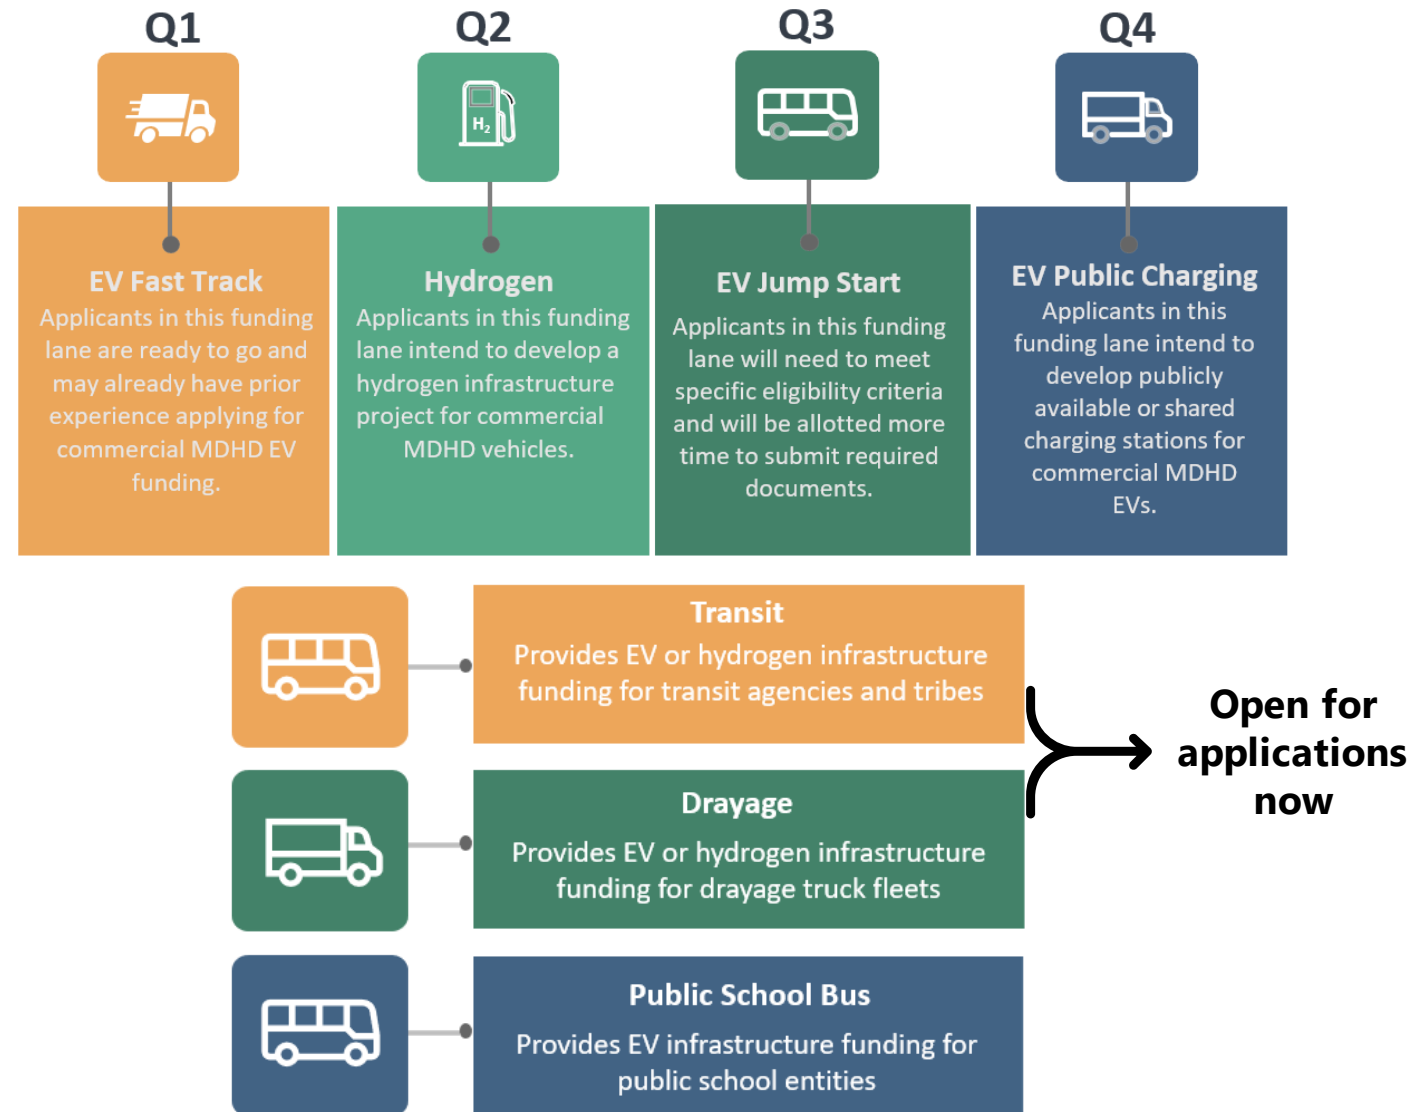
Q1

EV Fast Track
Applicants in this funding lane are ready to go and may already have prior experience applying for commercial MDHD EV funding.

Q2

$H_2$

Hydrogen
Applicants in this funding lane intend to develop a hydrogen infrastructure project for commercial MDHD vehicles.

Q3

EV Jump Start
Applicants in this funding lane will need to meet specific eligibility criteria and will be allotted more time to submit required documents.

Q4

EV Public Charging
Applicants in this funding lane intend to develop publicly available or shared charging stations for commercial MDHD EVs.

Transit
Provides EV or hydrogen infrastructure funding for transit agencies and tribes

Drayage
Provides EV or hydrogen infrastructure funding for drayage truck fleets

Public School Bus
Provides EV infrastructure funding for public school entities

Open for applications now